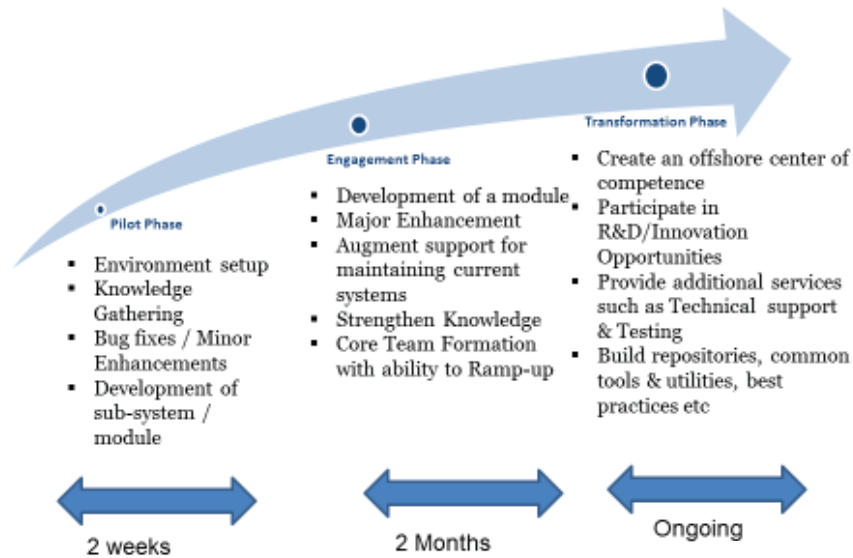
Pilot Phase

- Environment setup
- Knowledge Gathering
- Bug fixes / Minor Enhancements
- Development of sub-system / module

Engagement Phase

- Development of a module
- Major Enhancement
- Augment support for maintaining current systems
- Strengthen Knowledge
- Core Team Formation with ability to Ramp-up

Transformation Phase

- Create an offshore center of competence
- Participate in R&D/Innovation Opportunities
- Provide additional services such as Technical support & Testing
- Build repositories, common tools & utilities, best practices etc

2 weeks

2 Months

Ongoing